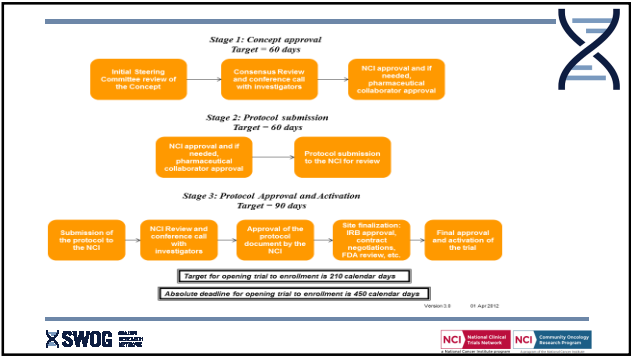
Stage 1: Concept approval
Target = 60 days

Initial Steering Committee review of the Concept

Consensus Review and conference call with investigators

NCI approval and if needed, pharmaceutical collaborator approval

Stage 2: Protocol submission
Target = 60 days

NCI approval and if needed, pharmaceutical collaborator approval

Protocol submission to the NCI for review

Stage 3: Protocol Approval and Activation
Target = 90 days

Submission of the protocol to the NCI

NCI Review and conference call with investigators

Approval of the protocol document by the NCI

Site finalization: IRB approval, contract negotiations, FDA review, etc.

Final approval and activation of the trial

Target for opening trial to enrollment is 210 calendar days

Absolute deadline for opening trial to enrollment is 450 calendar days

Version 3.0 01 Apr 2012

SWOG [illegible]

NCI National Clinical Trials Network
a National Cancer Institute program

NCI Community Oncology Research Program
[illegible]